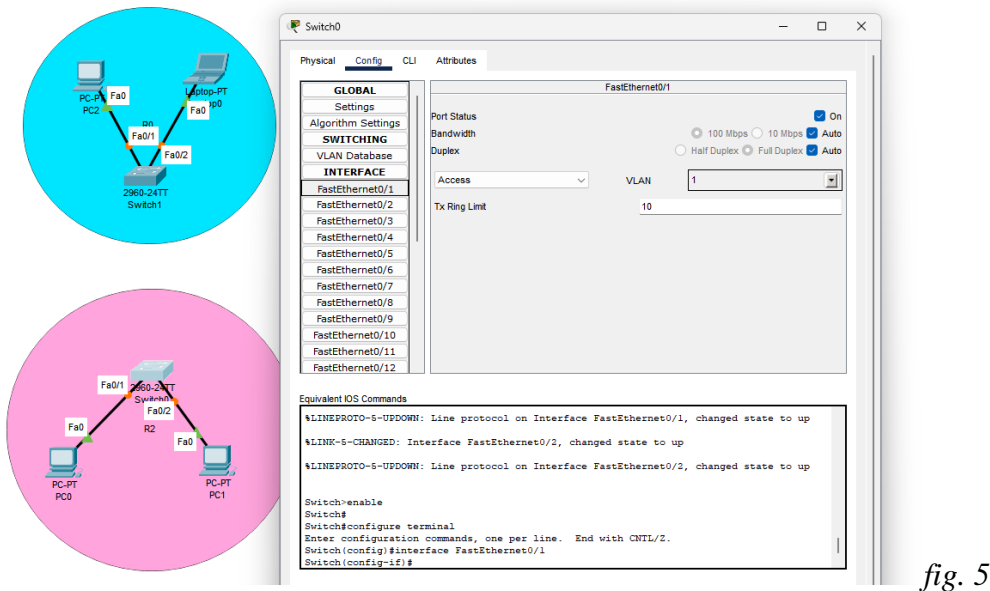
PC-PT
PC2
Fa0
Laptop-PT
p0
Fa0
R0
Fa0/1
Fa0/2
2960-24TT
Switch1

Fa0/1
2960-24TT
Switch0
Fa0/2
R2
Fa0
Fa0
PC-PT
PC0
PC-PT
PC1

Switch0

Physical Config CLI Attributes

GLOBAL
Settings
Algorithm Settings
SWITCHING
VLAN Database
INTERFACE
FastEthernet0/1
FastEthernet0/2
FastEthernet0/3
FastEthernet0/4
FastEthernet0/5
FastEthernet0/6
FastEthernet0/7
FastEthernet0/8
FastEthernet0/9
FastEthernet0/10
FastEthernet0/11
FastEthernet0/12

FastEthernet0/1
Port Status On
Bandwidth 100 Mbps 10 Mbps Auto
Duplex Half Duplex Full Duplex Auto
Access
VLAN 1
Tx Ring Limit 10

Equivalent IOS Commands
%LINEPROTO-5-UPDOWN: Line protocol on Interface FastEthernet0/1, changed state to up

%LINK-5-CHANGED: Interface FastEthernet0/2, changed state to up

%LINEPROTO-5-UPDOWN: Line protocol on Interface FastEthernet0/2, changed state to up

Switch>enable
Switch#
Switch#configure terminal
Enter configuration commands, one per line. End with CNTL/Z.
Switch(config)#interface FastEthernet0/1
Switch(config-if)#

fig. 5